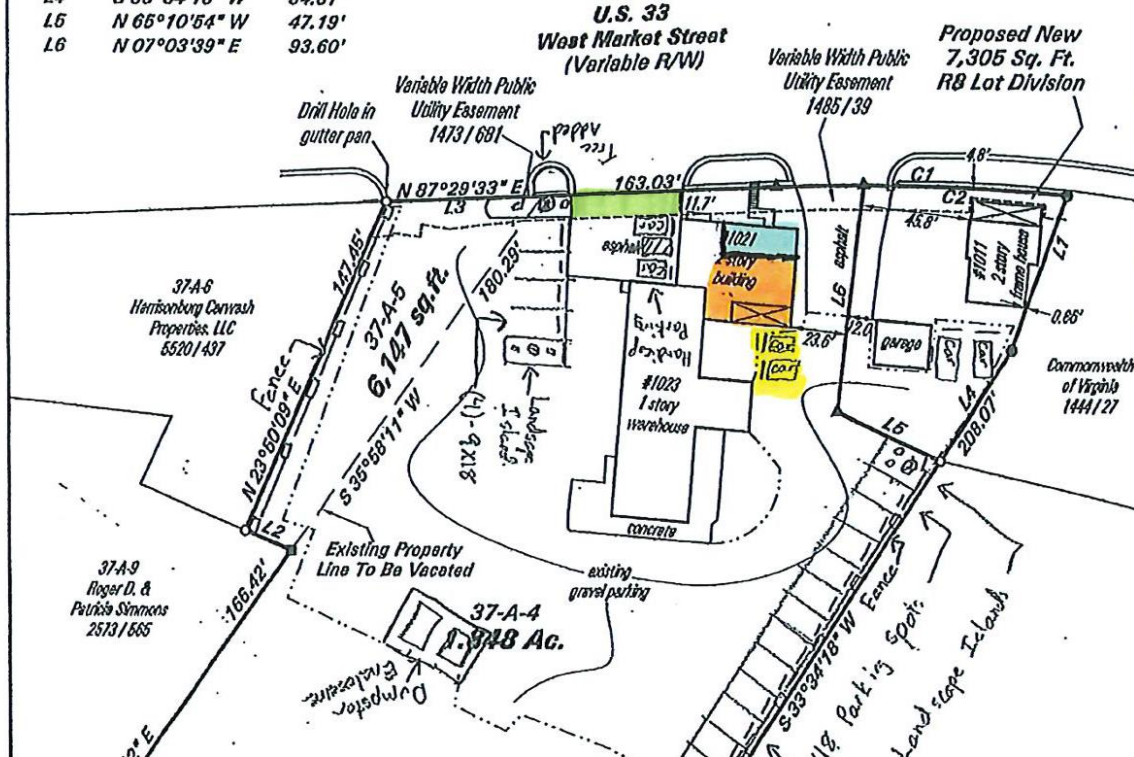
L5 N 66°10'54" W 47.19'
L6 N 07°03'39" E 93.60'

U.S. 33
West Market Street
(Variable R/W)

Proposed New
7,305 Sq. Ft.
R8 Lot Division

Variable Width Public Utility Easement 1473/681

Variable Width Public Utility Easement 1485/39

Drill Hole in gutter pan

Tree added

N 87°29'33" E 163.03'
L3
11.7'
4.8'
C1
C2
45.8'
L1

asphalt
#1021
1 story
building
asphalt
L6
#1011
2 story
frame house
0.66'
12.0
23.6'
garage
car
car
car
car

Handicap Parking

37-A-6
Harrisonburg Carwash
Properties, LLC
5520/437

147.45'
Fence
N 23°50'09" E
37-A-5
6,147 sq. ft.
180.29'
S 35°58'11" W
(4) - 9x18
Landscape Island

#1023
1 story
warehouse
concrete

Commonwealth of Virginia 1444/27

L5
L4
208.07'

37-A-9
Roger D. &
Patricia Simmons
2573/565
166.42'
L2

Existing Property Line To Be Vacated

existing gravel parking

37-A-4
1.348 Ac.

Dumpster Enclosure

S 33°34'18" W Fence
Parking spots
Landscape Islands
E